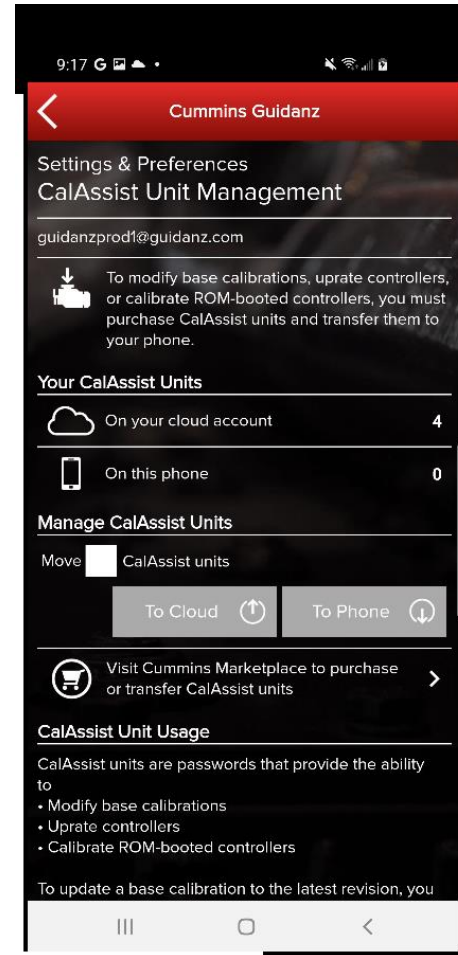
9:17 G

Cummins Guidanz

Settings & Preferences
CalAssist Unit Management

guidanzprod1@guidanz.com

To modify base calibrations, uprate controllers, or calibrate ROM-booted controllers, you must purchase CalAssist units and transfer them to your phone.

Your CalAssist Units

On your cloud account 4

On this phone 0

Manage CalAssist Units

Move CalAssist units

To Cloud

To Phone

Visit Cummins Marketplace to purchase or transfer CalAssist units

CalAssist Unit Usage

CalAssist units are passwords that provide the ability to
• Modify base calibrations
• Uprate controllers
• Calibrate ROM-booted controllers

To update a base calibration to the latest revision, you